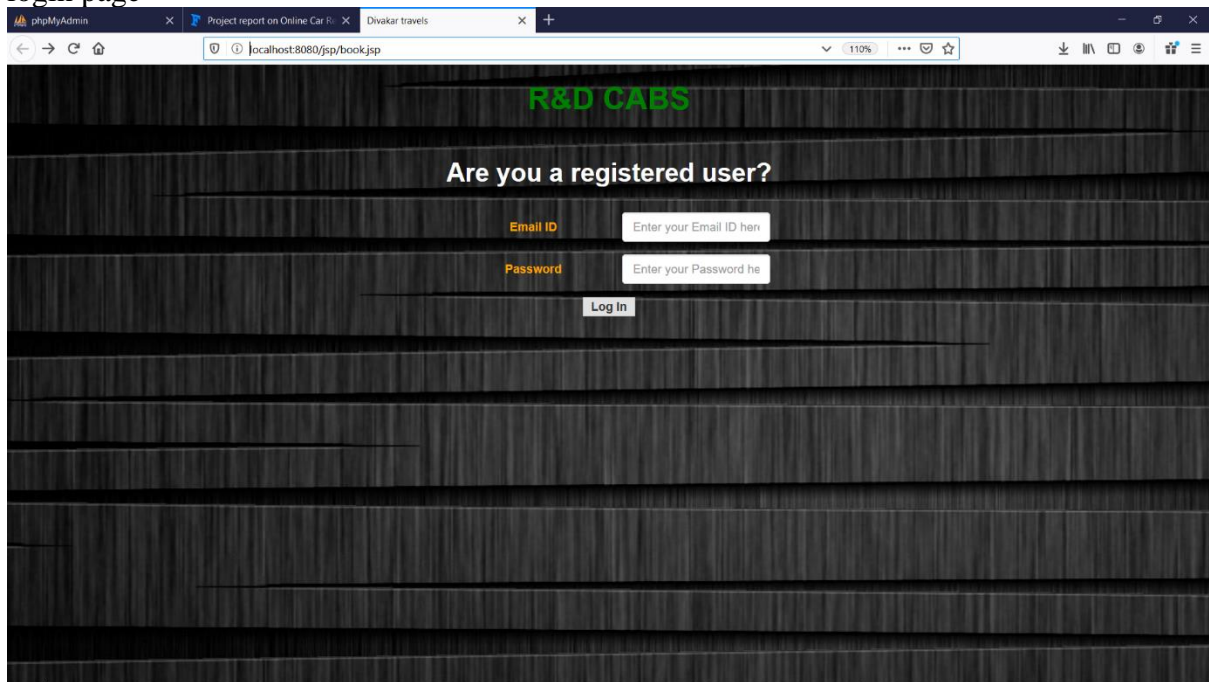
login page

phpMyAdmin
Project report on Online Car Re
Divakar travels

localhost:8080/jsp/book.jsp
110%

R&D CABS

Are you a registered user?

Email ID
Enter your Email ID here

Password
Enter your Password he

Log In